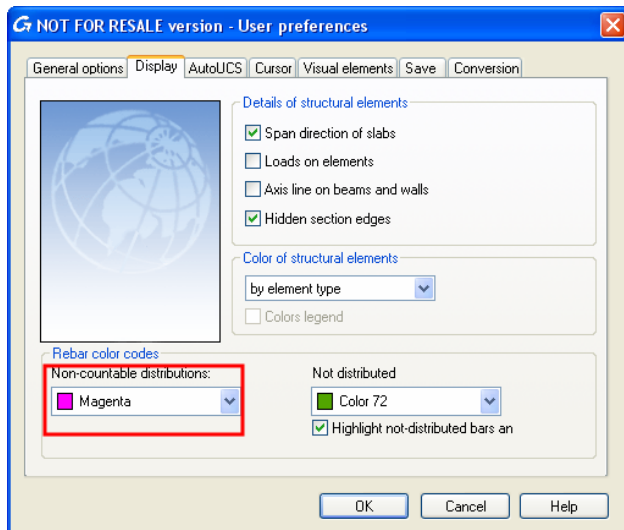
NOT FOR RESALE version - User preferences

General options | Display | AutoUCS | Cursor | Visual elements | Save | Conversion

Details of structural elements
Span direction of slabs
Loads on elements
Axis line on beams and walls
Hidden section edges

Color of structural elements
by element type
Colors legend

Rebar color codes
Non-countable distributions:
Magenta

Not distributed
Color 72
Highlight not-distributed bars an

OK
Cancel
Help